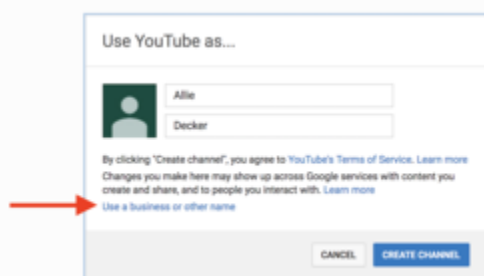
Use YouTube as...

Allie

Decker

By clicking "Create channel", you agree to YouTube's Terms of Service. Learn more

Changes you make here may show up across Google services with content you create and share, and to people you interact with. Learn more

Use a business or other name

CANCEL

CREATE CHANNEL